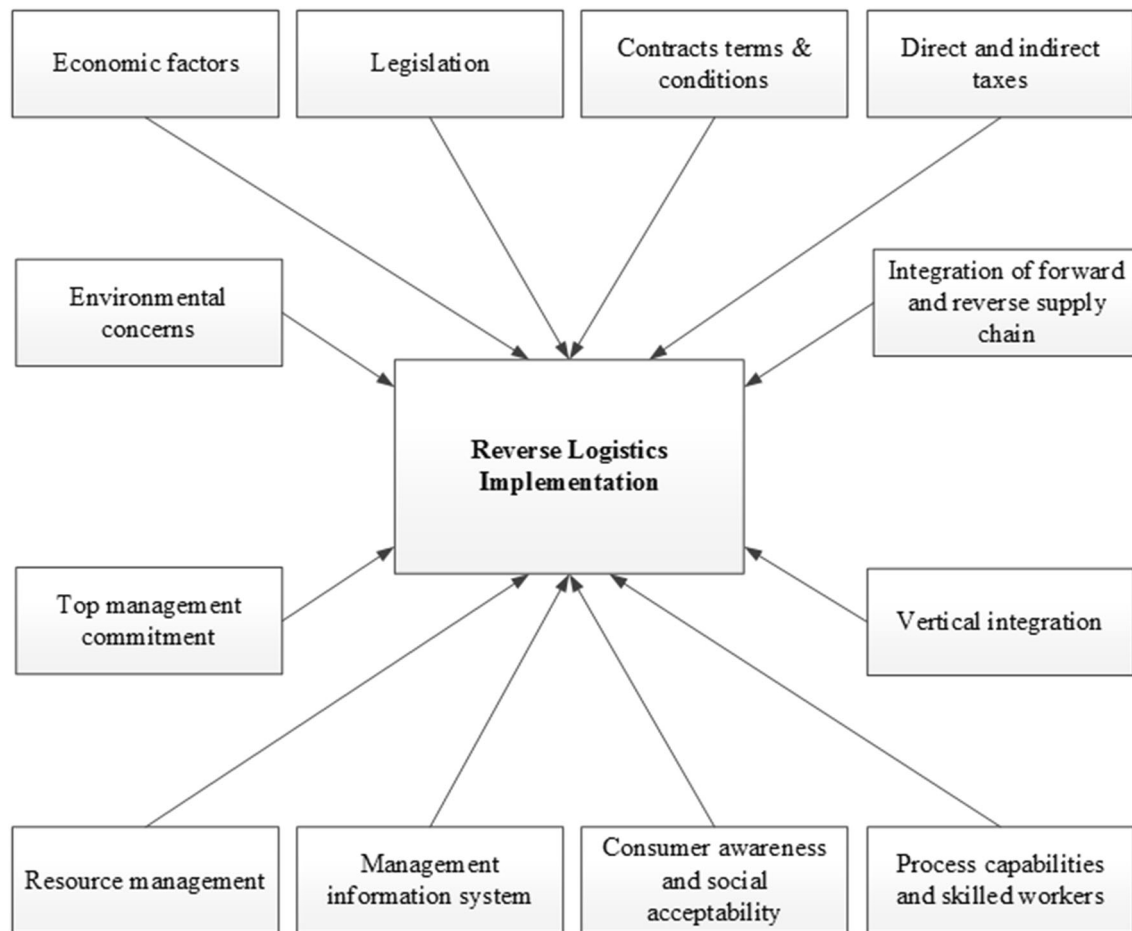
Economic factors

Legislation

Contracts terms & conditions

Direct and indirect taxes

Environmental concerns

Integration of forward and reverse supply chain

**Reverse Logistics Implementation**

Top management commitment

Vertical integration

Resource management

Management information system

Consumer awareness and social acceptability

Process capabilities and skilled workers